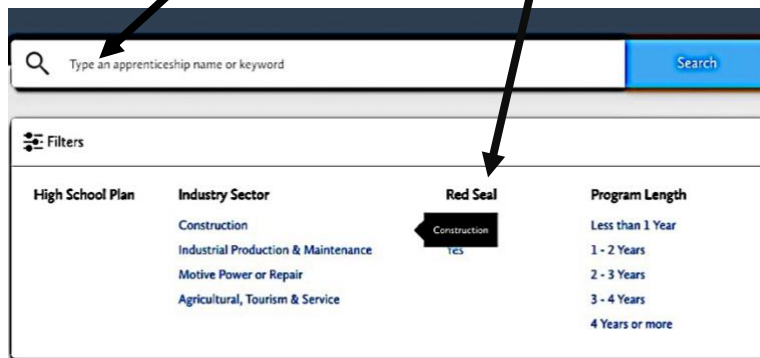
Type an apprenticeship name or keyword

Search

Filters

High School Plan

Industry Sector
Construction
Industrial Production & Maintenance
Motive Power or Repair
Agricultural, Tourism & Service

Red Seal
Construction
Yes

Program Length
Less than 1 Year
1 - 2 Years
2 - 3 Years
3 - 4 Years
4 Years or more